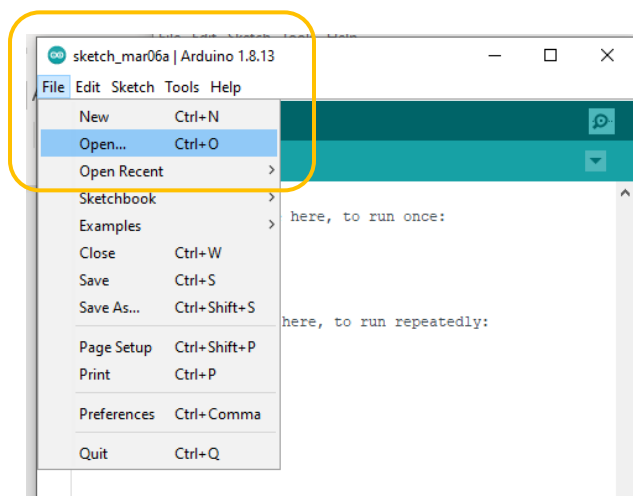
sketch_mar06a | Arduino 1.8.13

File Edit Sketch Tools Help

New Ctrl+N
Open... Ctrl+O
Open Recent
Sketchbook
Examples
Close Ctrl+W
Save Ctrl+S
Save As... Ctrl+Shift+S
Page Setup Ctrl+Shift+P
Print Ctrl+P
Preferences Ctrl+Comma
Quit Ctrl+Q

here, to run once:

here, to run repeatedly: